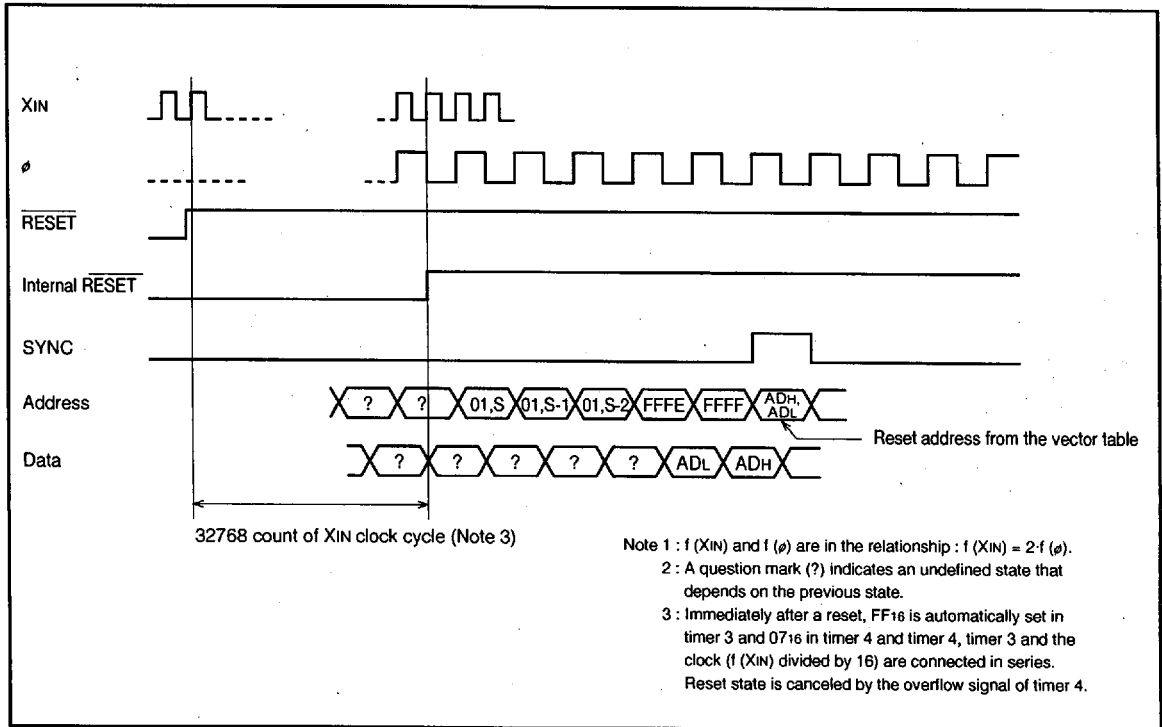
$X_{IN}$

$\phi$

$\overline{RESET}$

Internal $\overline{RESET}$

SYNC

Address

? ? 01,S 01,S-1 01,S-2 FFFE FFFF $AD_H$, $AD_L$

Reset address from the vector table

Data

? ? ? ? ? $AD_L$ $AD_H$

32768 count of $X_{IN}$ clock cycle (Note 3)

Note 1 : f ($X_{IN}$) and f ($\phi$) are in the relationship : f ($X_{IN}$) = 2·f ($\phi$).

2 : A question mark (?) indicates an undefined state that depends on the previous state.

3 : Immediately after a reset, $FF_{16}$ is automatically set in timer 3 and $07_{16}$ in timer 4 and timer 4, timer 3 and the clock (f ($X_{IN}$) divided by 16) are connected in series. Reset state is canceled by the overflow signal of timer 4.